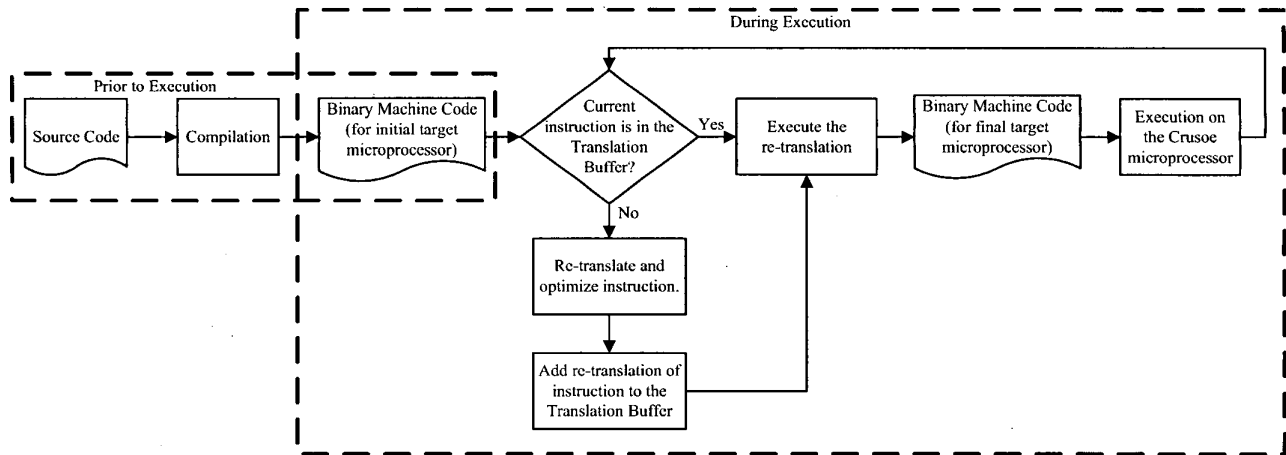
During Execution

Prior to Execution

Source Code

Compilation

Binary Machine Code (for initial target microprocessor)

Current instruction is in the Translation Buffer?

Yes

Execute the re-translation

Binary Machine Code (for final target microprocessor)

Execution on the Crusoe microprocessor

No

Re-translate and optimize instruction.

Add re-translation of instruction to the Translation Buffer